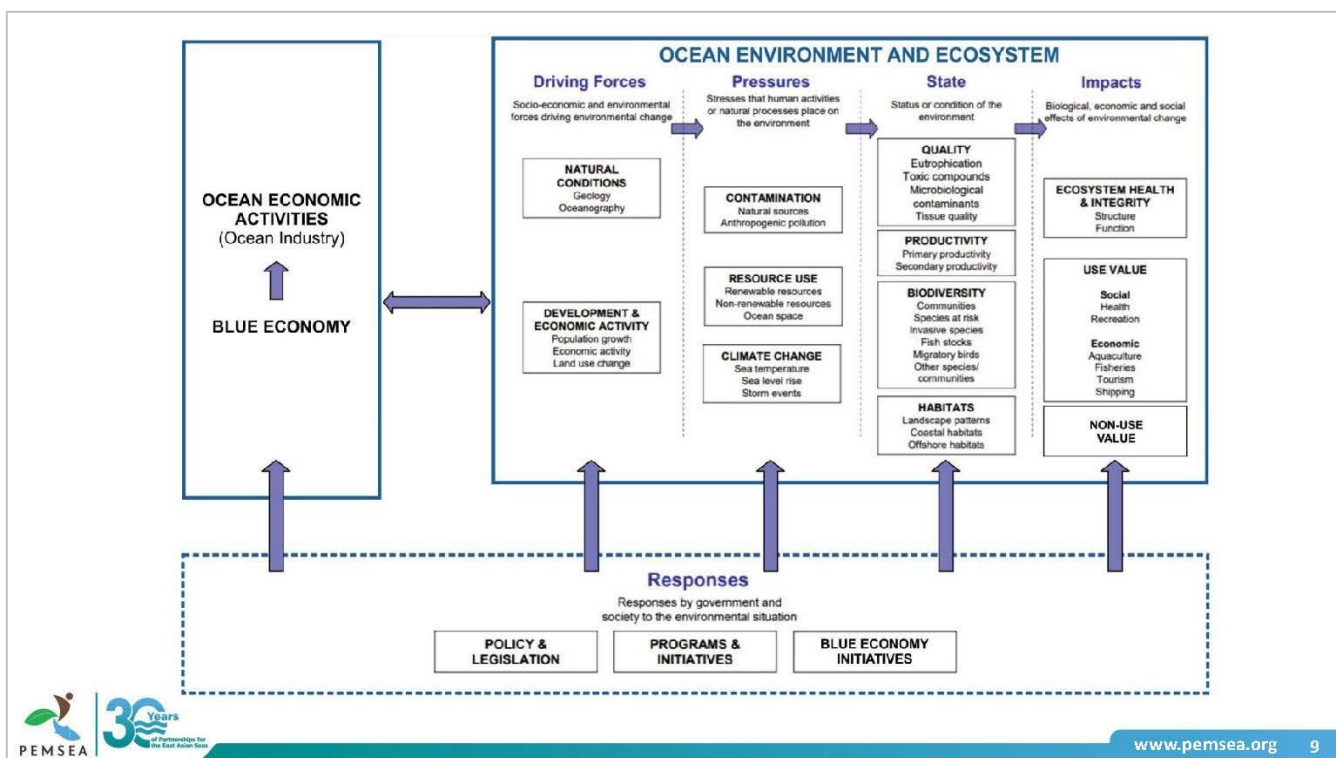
OCEAN ECONOMIC ACTIVITIES
(Ocean Industry)

BLUE ECONOMY

OCEAN ENVIRONMENT AND ECOSYSTEM

Driving Forces
Socio-economic and environmental forces driving environmental change

NATURAL CONDITIONS
Geology
Oceanography

DEVELOPMENT & ECONOMIC ACTIVITY
Population growth
Economic activity
Land use change

Pressures
Stresses that human activities or natural processes place on the environment

CONTAMINATION
Natural sources
Anthropogenic pollution

RESOURCE USE
Renewable resources
Non-renewable resources
Ocean space

CLIMATE CHANGE
Sea temperature
Sea level rise
Storm events

State
Status or condition of the environment

QUALITY
Eutrophication
Toxic compounds
Microbiological contaminants
Tissue quality

PRODUCTIVITY
Primary productivity
Secondary productivity

BIODIVERSITY
Communities
Species at risk
Invasive species
Fish stocks
Migratory birds
Other species/ communities

HABITATS
Landscape patterns
Coastal habitats
Offshore habitats

Impacts
Biological, economic and social effects of environmental change

ECOSYSTEM HEALTH & INTEGRITY
Structure
Function

USE VALUE
Social
Health
Recreation
Economic
Aquaculture
Fisheries
Tourism
Shipping

NON-USE VALUE

Responses
Responses by government and society to the environmental situation

POLICY & LEGISLATION
PROGRAMS & INITIATIVES
BLUE ECONOMY INITIATIVES

PEMSEA
30 Years of Partnerships for the East Asian Seas

www.pemsea.org 9